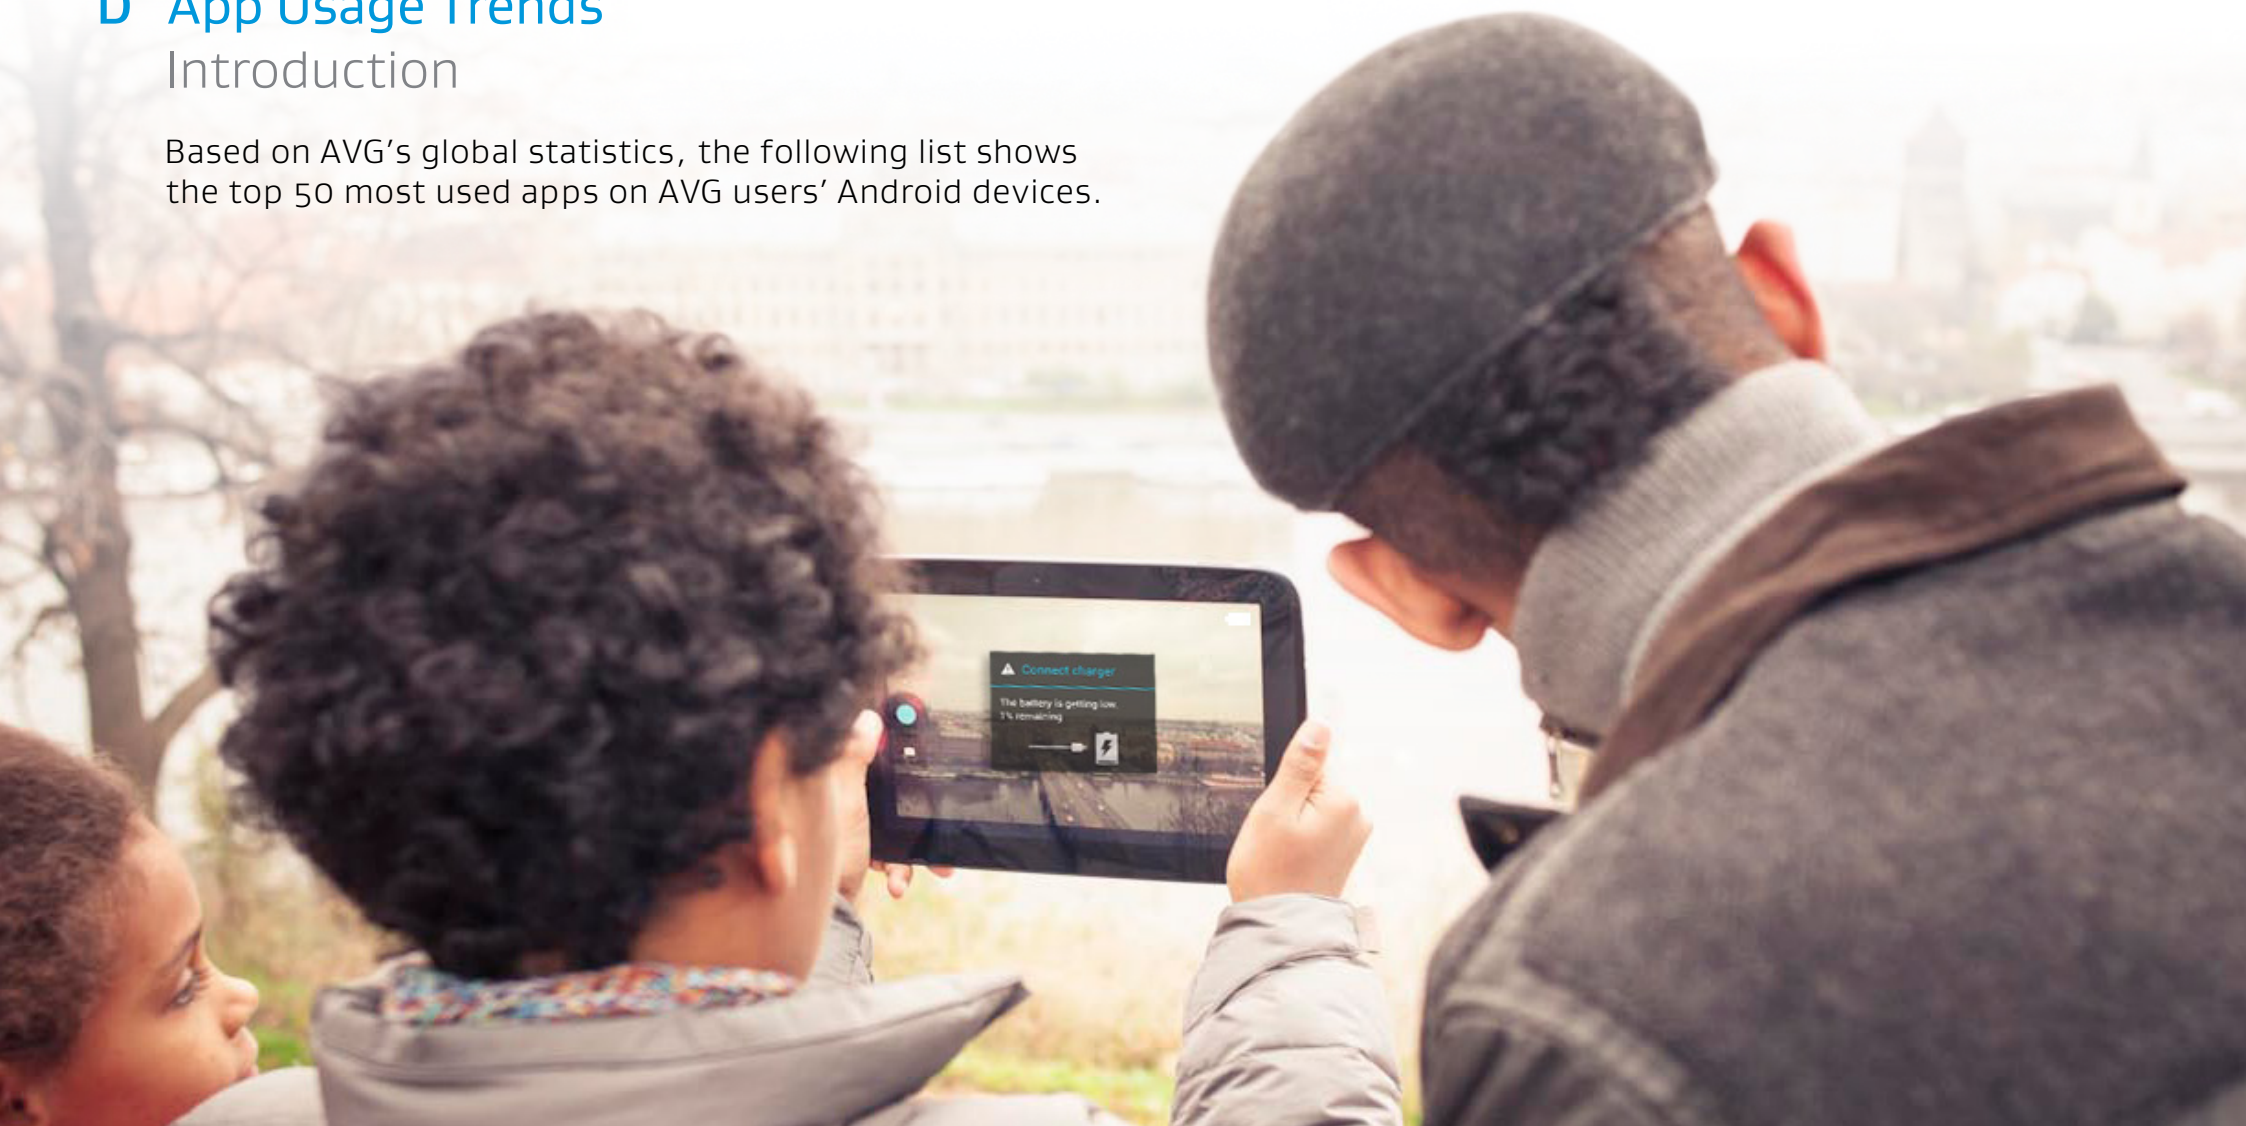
B App Usage Trends
Introduction

Based on AVG's global statistics, the following list shows the top 50 most used apps on AVG users' Android devices.

Connect charger
The battery is getting low.
1% remaining